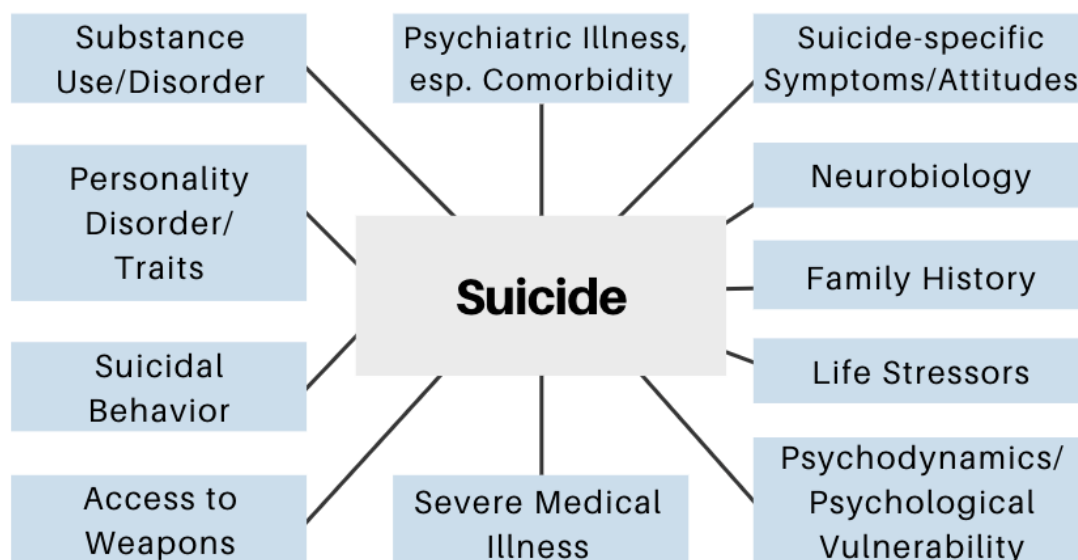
Substance Use/Disorder

Psychiatric Illness, esp. Comorbidity

Suicide-specific Symptoms/Attitudes

Personality Disorder/ Traits

Neurobiology

Suicide

Family History

Suicidal Behavior

Life Stressors

Access to Weapons

Severe Medical Illness

Psychodynamics/ Psychological Vulnerability